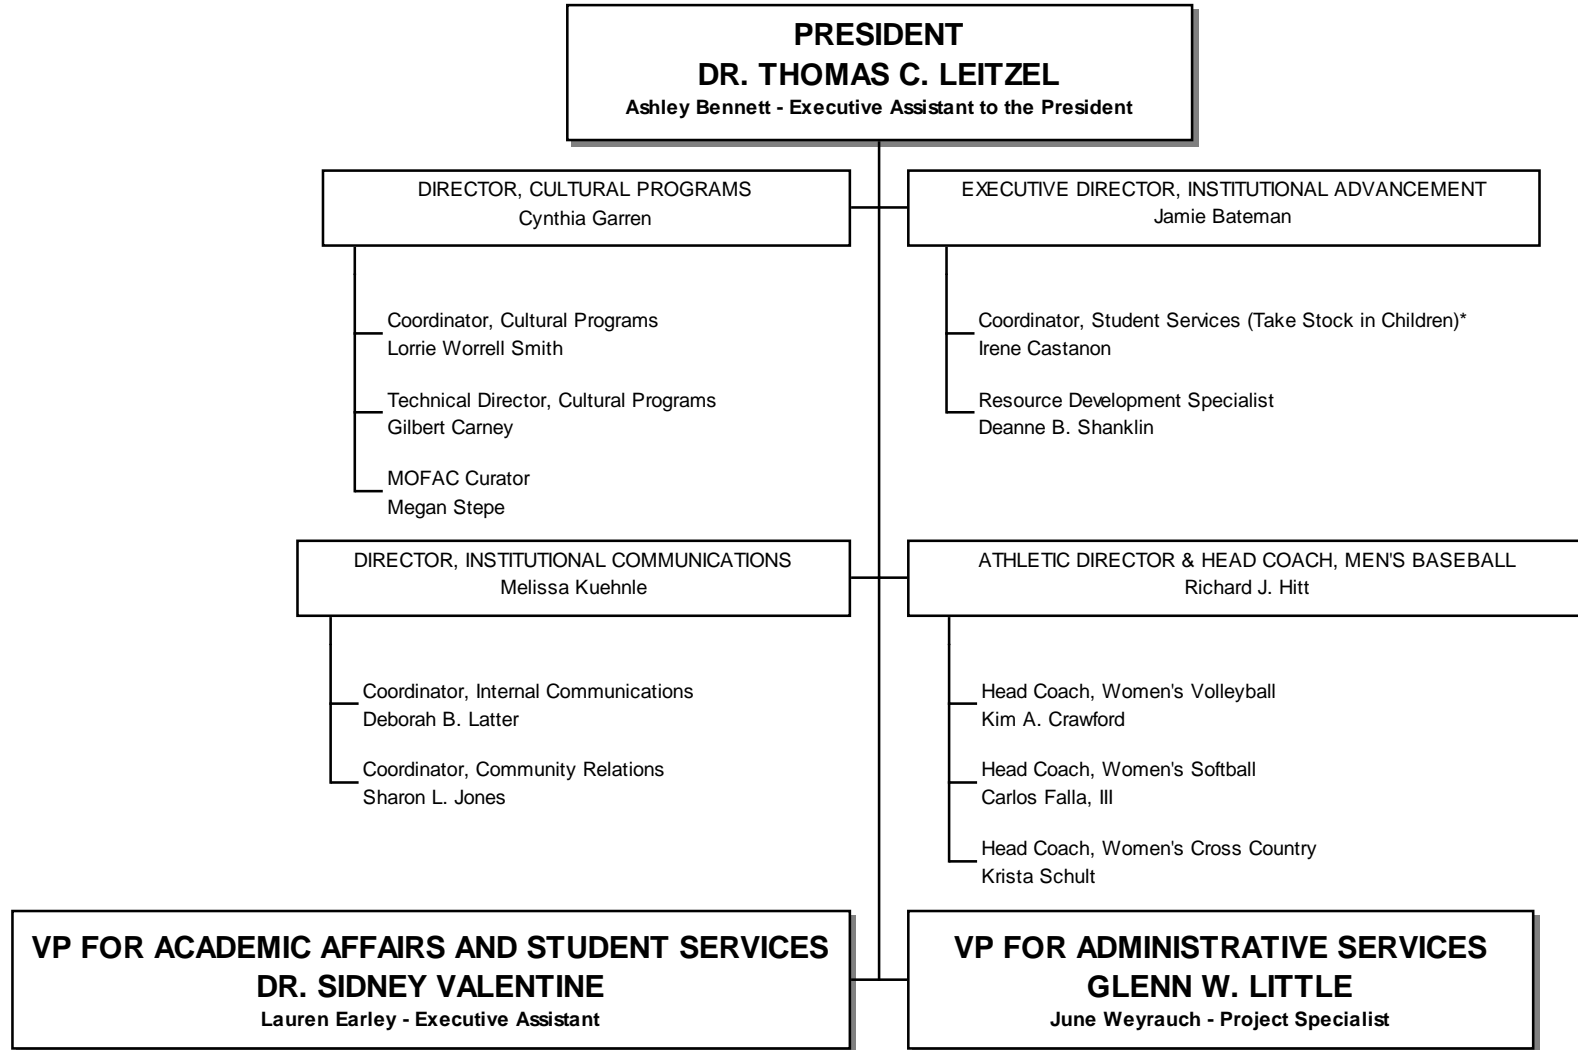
PRESIDENT
DR. THOMAS C. LEITZEL
Ashley Bennett - Executive Assistant to the President

DIRECTOR, CULTURAL PROGRAMS
Cynthia Garren

Coordinator, Cultural Programs
Lorrie Worrell Smith

Technical Director, Cultural Programs
Gilbert Carney

MOFAC Curator
Megan Stepe

EXECUTIVE DIRECTOR, INSTITUTIONAL ADVANCEMENT
Jamie Bateman

Coordinator, Student Services (Take Stock in Children)*
Irene Castanon

Resource Development Specialist
Deanne B. Shanklin

DIRECTOR, INSTITUTIONAL COMMUNICATIONS
Melissa Kuehnle

Coordinator, Internal Communications
Deborah B. Latter

Coordinator, Community Relations
Sharon L. Jones

ATHLETIC DIRECTOR & HEAD COACH, MEN'S BASEBALL
Richard J. Hitt

Head Coach, Women's Volleyball
Kim A. Crawford

Head Coach, Women's Softball
Carlos Falla, III

Head Coach, Women's Cross Country
Krista Schult

VP FOR ACADEMIC AFFAIRS AND STUDENT SERVICES
DR. SIDNEY VALENTINE
Lauren Earley - Executive Assistant

VP FOR ADMINISTRATIVE SERVICES
GLENN W. LITTLE
June Weyrauch - Project Specialist